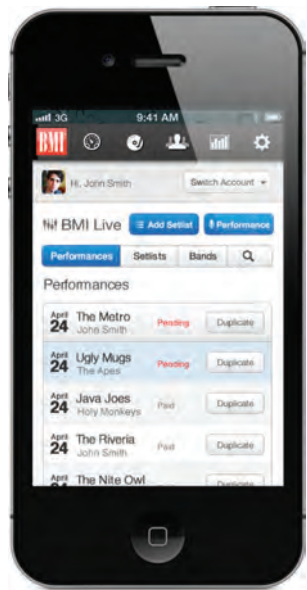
3G 9:41 AM

BMI

Hi, John Smith
Switch Account

BMI Live
Add Setlist
Performance

Performances
Setlists
Bands

Performances

April 24 The Metro John Smith Pending Duplicate
April 24 Ugly Mugs The Apes Pending Duplicate
April 24 Java Joes Holy Monkeys Paid Duplicate
April 24 The Riveria John Smith Paid Duplicate
April 24 The Nite Owl Duplicate